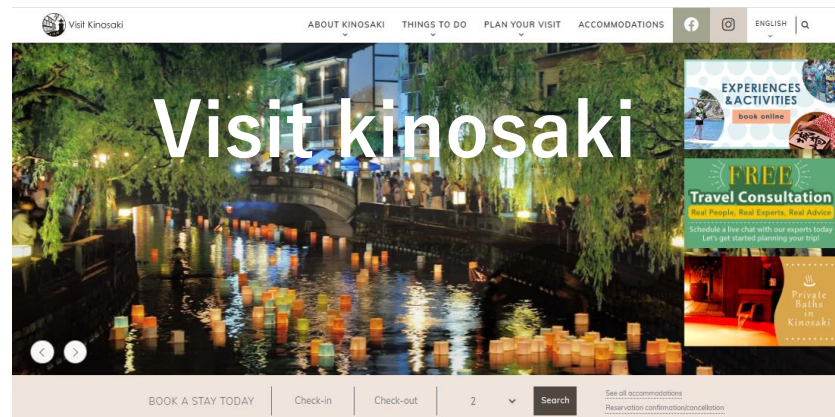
Visit Kinosaki

ABOUT KINOSAKI
THINGS TO DO
PLAN YOUR VISIT
ACCOMMODATIONS
ENGLISH

Visit kinosaki

EXPERIENCES & ACTIVITIES
book online

FREE
Travel Consultation
Real People, Real Experts, Real Advice
Schedule a live chat with our experts today
Let's get started planning your trip!

Private Baths in Kinosaki

BOOK A STAY TODAY
Check-in
Check-out
2
Search
See all accommodations
Reservation confirmation/cancellation